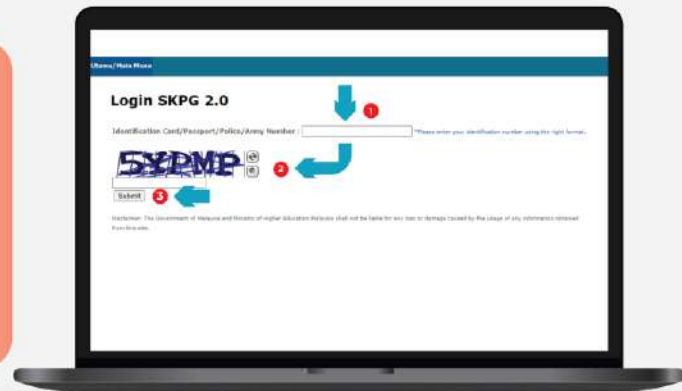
Utama/Main Menu

Login SKPG 2.0

1

Identification Card/Passport/Police/Army Number :

*Please enter your identification number using the right format.

5YPMP

2

Submit

3

Disclaimer: The Government of Malaysia and Ministry of Higher Education Malaysia shall not be liable for any loss or damage caused by the usage of any information obtained from this site.